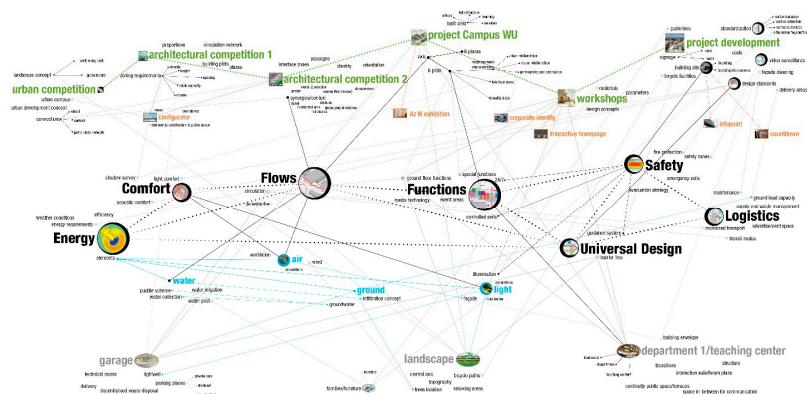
project Campus WU
architectural competition 1
architectural competition 2
urban competition
configurator
project development
workshops
corporate identity
interactive homepage
Az W exhibition
infopoint
countdown
Safety
Logistics
Universal Design
Comfort
Flows
Functions
Energy
air
water
ground
light
garage
landscape
department 1/teaching center
proportions
circulation network
building plots
flows
landscape concept
urban campus
connections
access
passages
identity
orientation
interface zones
guidelines
standardization
costs
signage
building site
bicycle facilities
design standards
delivery areas
façade cleaning
video surveillance
multi-disk
design concepts
parameters
fire protection
safety zones
emergency exits
evacuation strategy
maintenance
ground load capacity
advertisement space
transit routes
motorized transport
guidance system
barrier free
light comfort
shadow survey
acoustic comfort
weather conditions
energy requirements
efficiency
elements
circulation
media technology
event zones
special functions
24/7
ground floor functions
controlled exits
ventilation
wind
water irrigation
water collection
water pool
puddle scheme
infiltration concept
groundwater
illumination
façade
building envelope
structure
transitions
interaction subsurface/ground floor plaza
continuity public space/campus
space in between for communication
technical rooms
lightwell
delivery
parking places
decentralized waste disposal
terrain
central axis
topography
trees location
bicycle paths
smoking areas
furniture